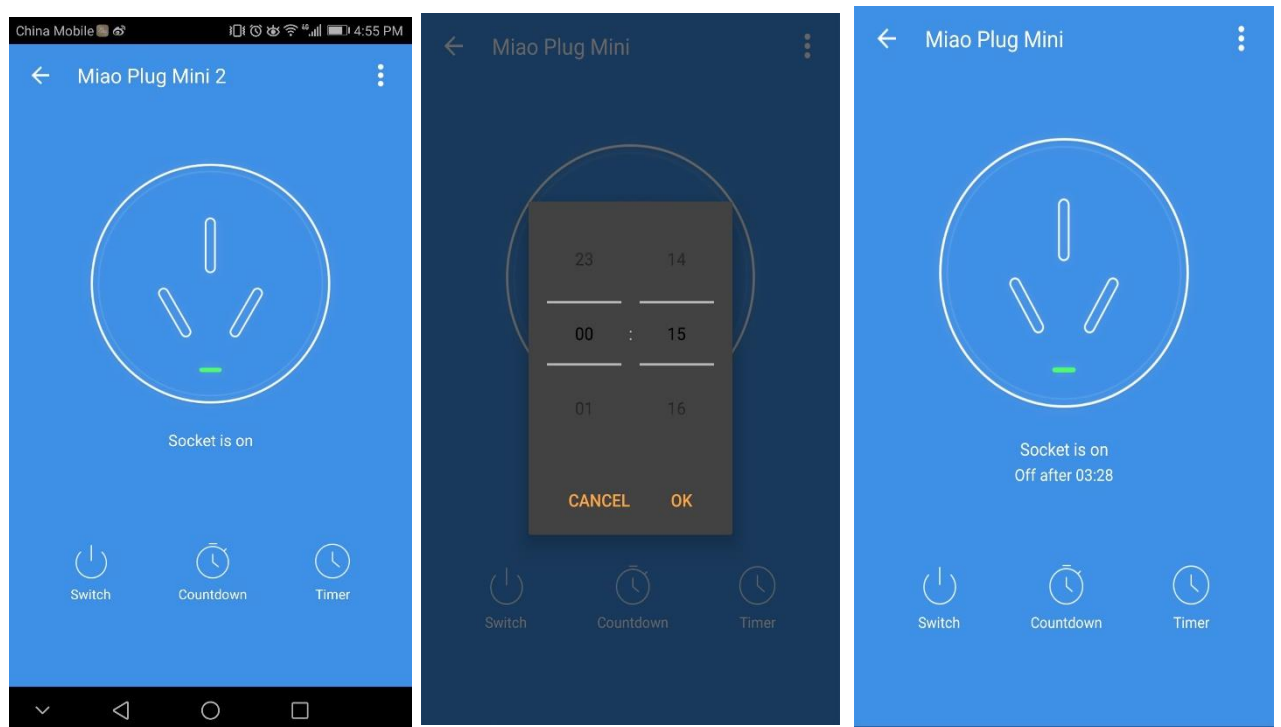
China Mobile 4G 4:55 PM

Miao Plug Mini 2

Socket is on

Switch Countdown Timer

Miao Plug Mini

23 14

00 : 15

01 16

CANCEL OK

Switch Countdown Timer

Miao Plug Mini

Socket is on
Off after 03:28

Switch Countdown Timer